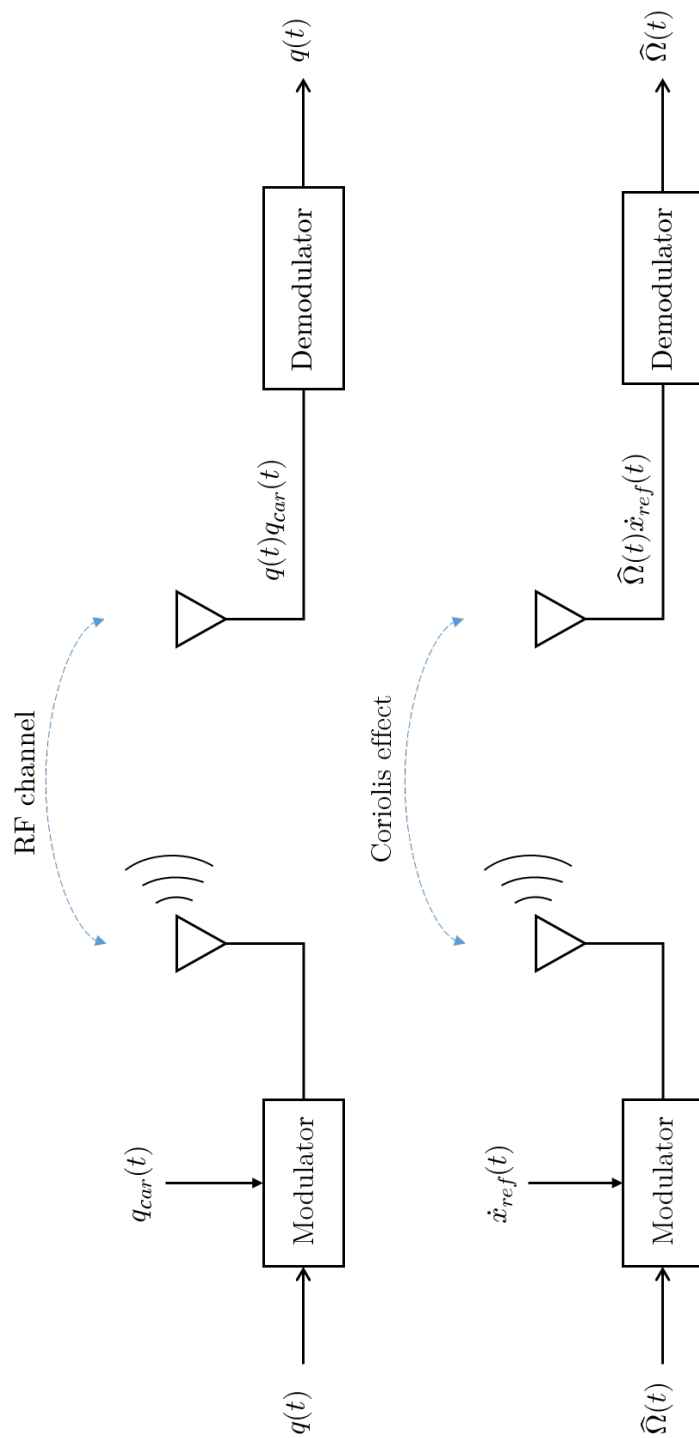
$q(t)$

$q_{car}(t)$

Modulator

RF channel

$q(t)q_{car}(t)$

Demodulator

$q(t)$

$\widehat{\Omega}(t)$

$\dot{x}_{ref}(t)$

Modulator

Coriolis effect

$\widehat{\Omega}(t)\dot{x}_{ref}(t)$

Demodulator

$\widehat{\Omega}(t)$